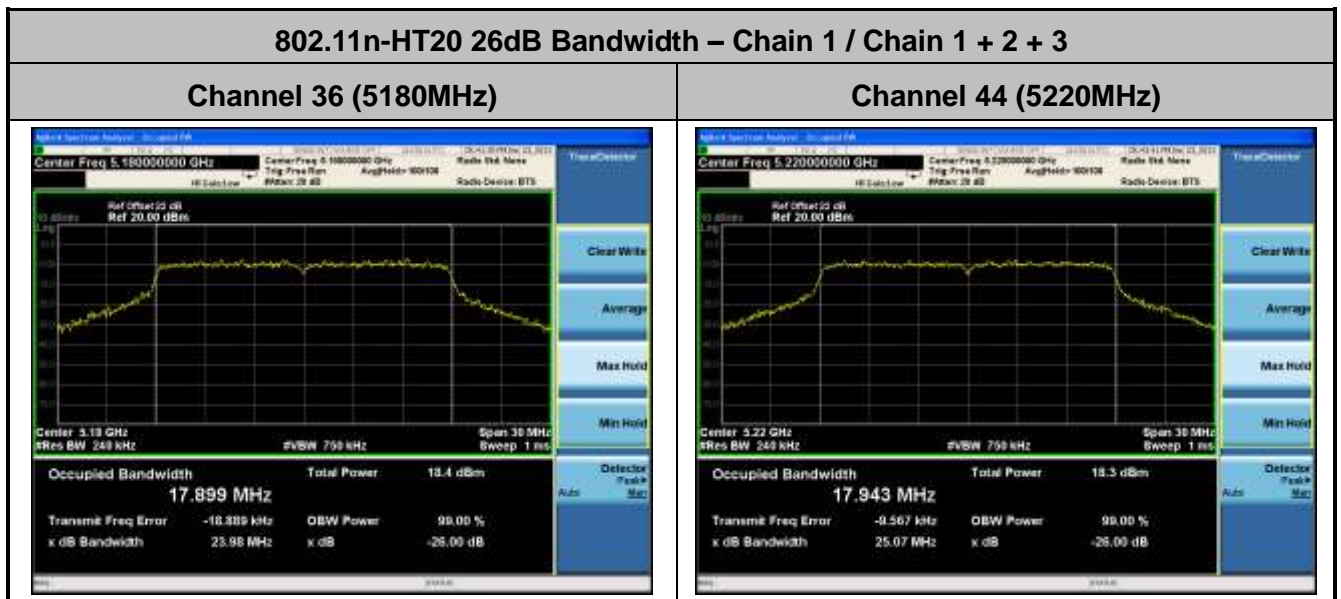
| 802.11n-HT20 26dB Bandwidth – Chain 1 / Chain 1 + 2 + 3 | |
|---|---|
| Channel 36 (5180MHz) | Channel 44 (5220MHz) |
| Agilent Spectrum Analyzer - Occupied BW<br>Center Freq 5.180000000 GHz<br>Center Freq: 5.180000000 GHz<br>Trig: Free Run Avg\|Hold>100/100<br>#Atten: 28 dB<br>Radio Std: None<br>Radio Device: BTS<br>Trace/Detector<br>Ref Offset 22 dB<br>10 dB/div Ref 20.00 dBm<br>Log<br>Clear Write<br>Average<br>Max Hold<br>Min Hold<br>Center 5.18 GHz<br>#Res BW 240 kHz<br>#VBW 750 kHz<br>Span 30 MHz<br>Sweep 1 ms<br>Occupied Bandwidth<br>17.899 MHz<br>Total Power 18.4 dBm<br>Transmit Freq Error -18.889 kHz<br>OBW Power 99.00 %<br>x dB Bandwidth 23.98 MHz<br>x dB -26.00 dB<br>Detector Peak▸<br>Auto Man | Agilent Spectrum Analyzer - Occupied BW<br>Center Freq 5.220000000 GHz<br>Center Freq: 5.220000000 GHz<br>Trig: Free Run Avg\|Hold>100/100<br>#Atten: 28 dB<br>Radio Std: None<br>Radio Device: BTS<br>Trace/Detector<br>Ref Offset 22 dB<br>10 dB/div Ref 20.00 dBm<br>Log<br>Clear Write<br>Average<br>Max Hold<br>Min Hold<br>Center 5.22 GHz<br>#Res BW 240 kHz<br>#VBW 750 kHz<br>Span 30 MHz<br>Sweep 1 ms<br>Occupied Bandwidth<br>17.943 MHz<br>Total Power 18.3 dBm<br>Transmit Freq Error -9.567 kHz<br>OBW Power 99.00 %<br>x dB Bandwidth 25.07 MHz<br>x dB -26.00 dB<br>Detector Peak▸<br>Auto Man |